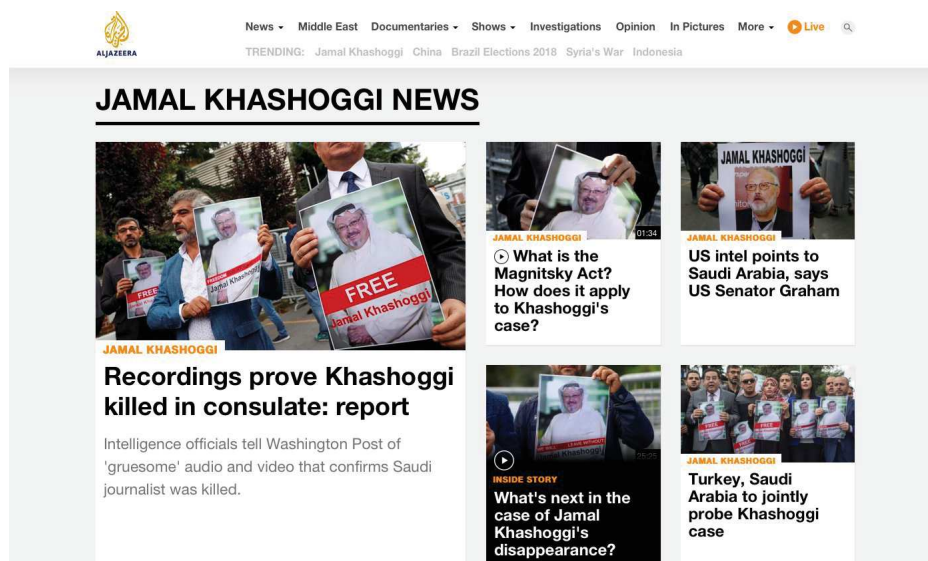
ALJAZEERA

News ▾ Middle East Documentaries ▾ Shows ▾ Investigations Opinion In Pictures More ▾ Live

TRENDING: Jamal Khashoggi China Brazil Elections 2018 Syria's War Indonesia

JAMAL KHASHOGGI NEWS

FREE Jamal Khashoggi

FREE

JAMAL KHASHOGGI

Recordings prove Khashoggi killed in consulate: report

Intelligence officials tell Washington Post of 'gruesome' audio and video that confirms Saudi journalist was killed.

01:34

JAMAL KHASHOGGI

What is the Magnitsky Act? How does it apply to Khashoggi's case?

JAMAL KHASHOGGI

JAMAL KHASHOGGI

US intel points to Saudi Arabia, says US Senator Graham

25:35

INSIDE STORY

What's next in the case of Jamal Khashoggi's disappearance?

JAMAL KHASHOGGI

Turkey, Saudi Arabia to jointly probe Khashoggi case